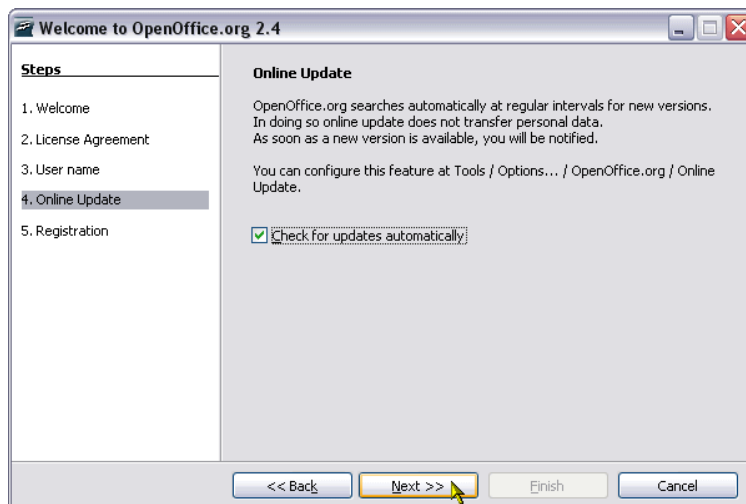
Welcome to OpenOffice.org 2.4

Steps

1. Welcome

2. License Agreement

3. User name

4. Online Update

5. Registration

Online Update

OpenOffice.org searches automatically at regular intervals for new versions. In doing so online update does not transfer personal data. As soon as a new version is available, you will be notified.

You can configure this feature at Tools / Options... / OpenOffice.org / Online Update.

Check for updates automatically

<< Back

Next >>

Finish

Cancel